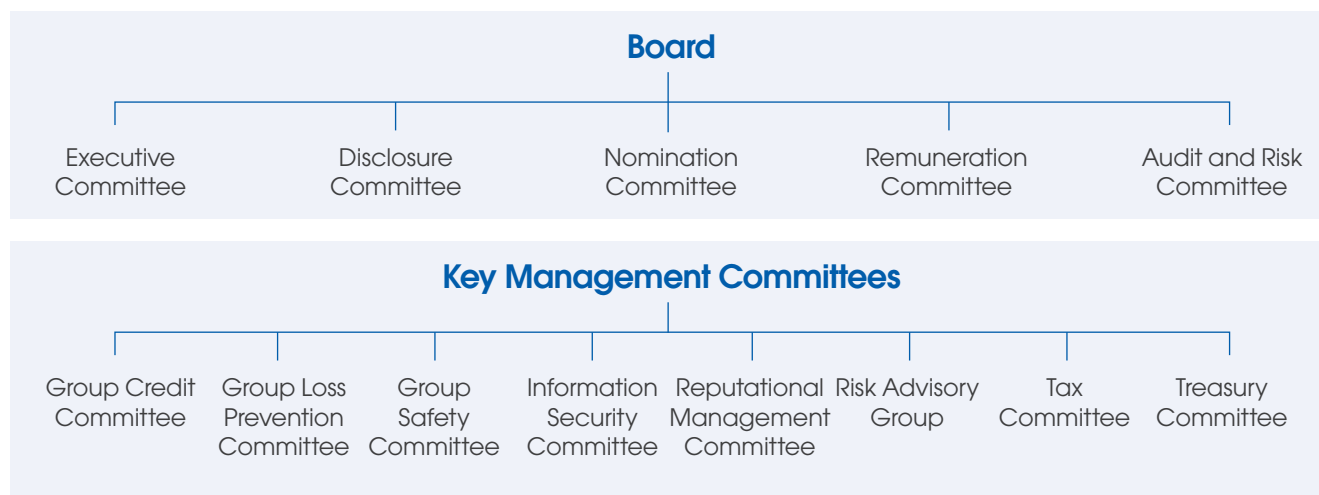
Board

Executive Committee

Disclosure Committee

Nomination Committee

Remuneration Committee

Audit and Risk Committee

Key Management Committees

Group Credit Committee

Group Loss Prevention Committee

Group Safety Committee

Information Security Committee

Reputational Management Committee

Risk Advisory Group

Tax Committee

Treasury Committee